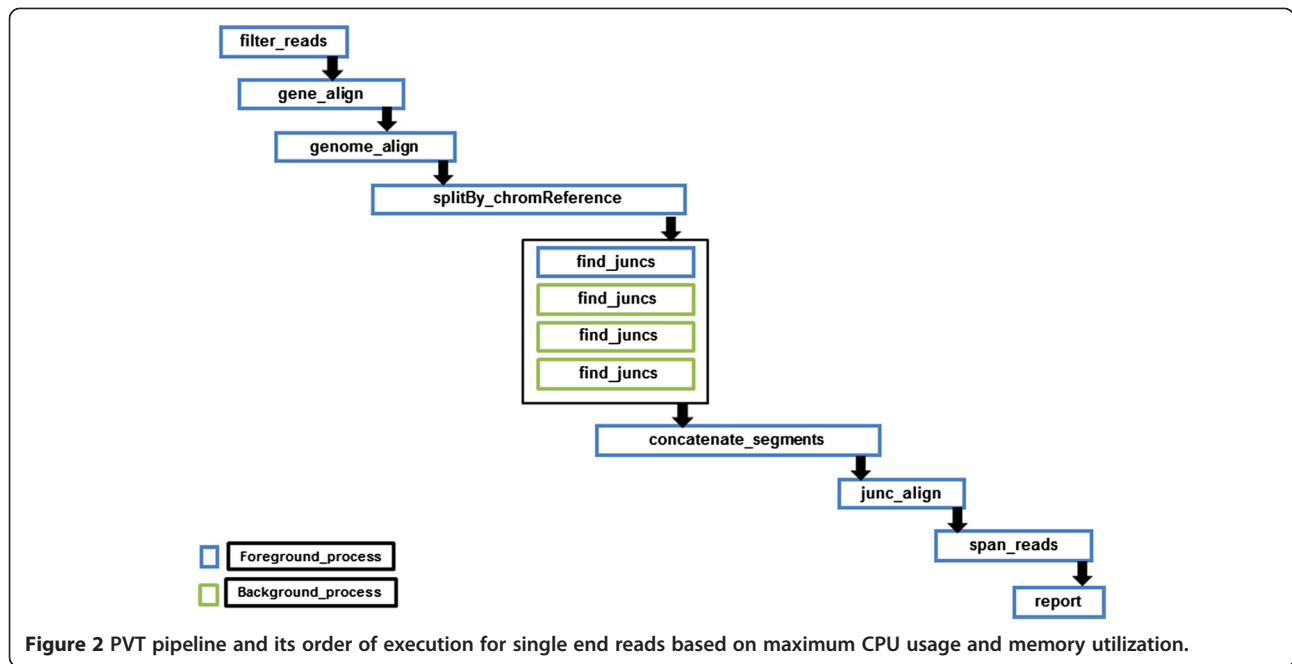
filter_reads

gene_align

genome_align

splitBy_chromReference

find_juncs

find_juncs

find_juncs

find_juncs

concatenate_segments

junc_align

span_reads

report

Foreground_process

Background_process

**Figure 2** PVT pipeline and its order of execution for single end reads based on maximum CPU usage and memory utilization.